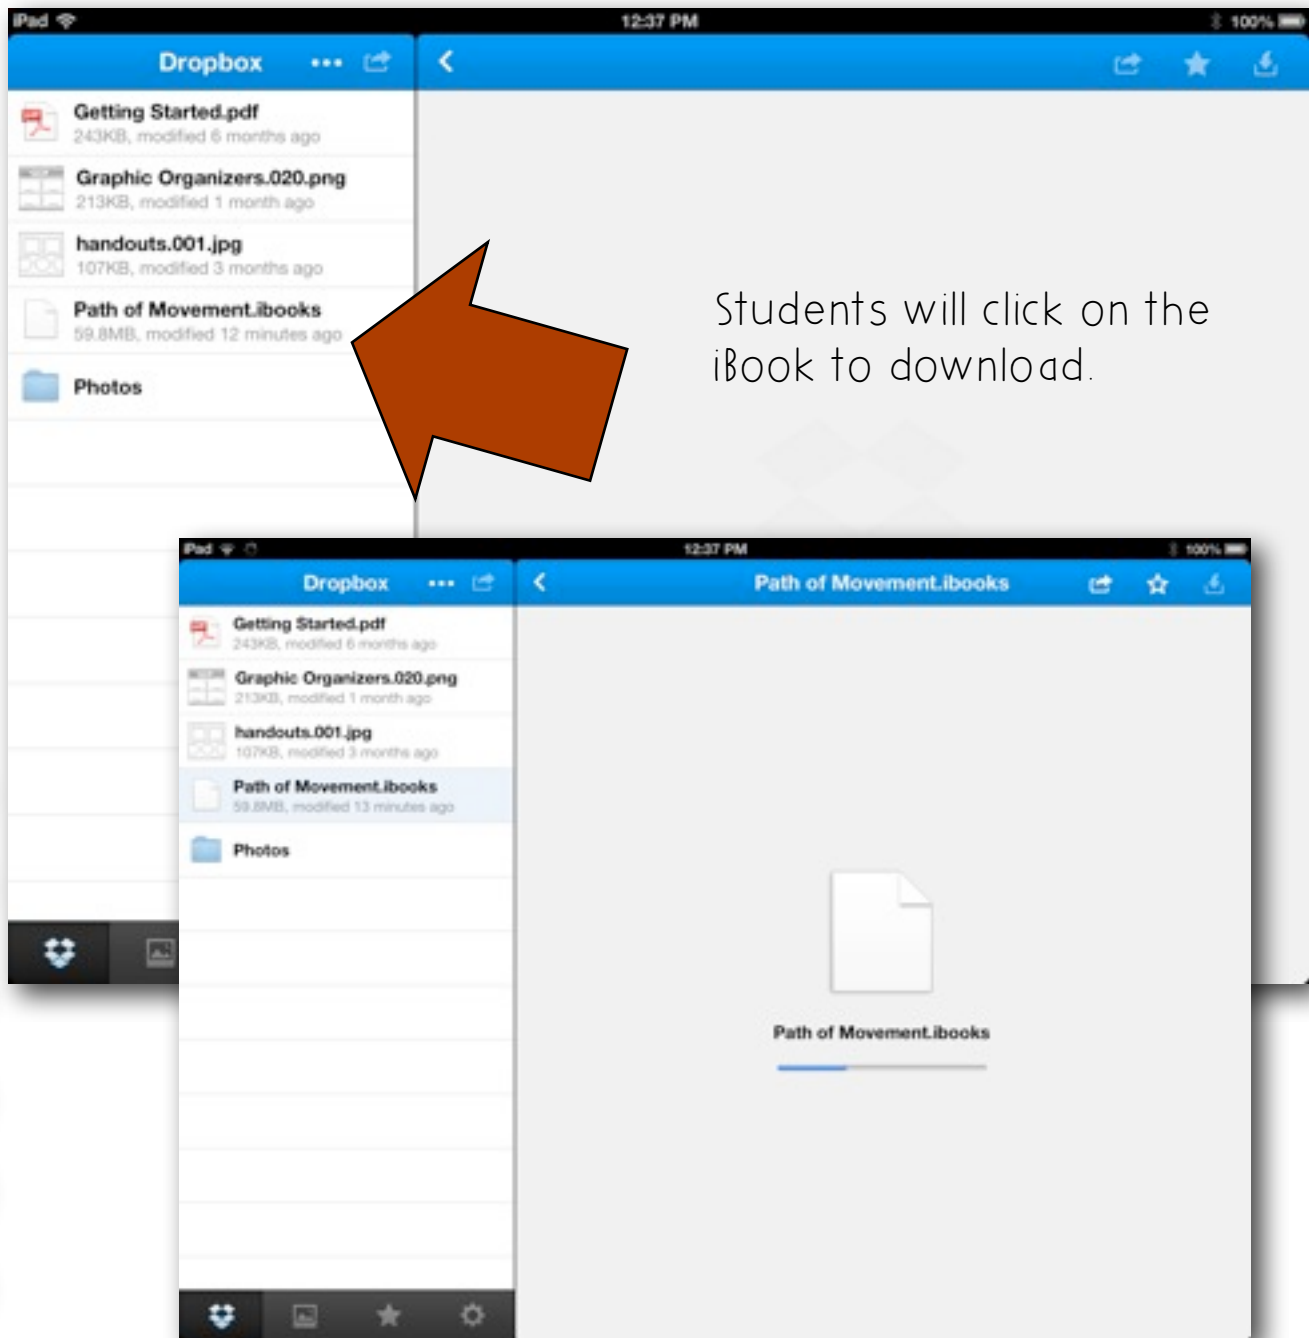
iPad 12:37 PM 100%

Dropbox

Getting Started.pdf
243KB, modified 6 months ago

Graphic Organizers.020.png
213KB, modified 1 month ago

handouts.001.jpg
107KB, modified 3 months ago

Path of Movement.ibooks
59.8MB, modified 12 minutes ago

Photos

Students will click on the iBook to download.

iPad 12:37 PM 100%

Dropbox

Path of Movement.ibooks

Getting Started.pdf
243KB, modified 6 months ago

Graphic Organizers.020.png
213KB, modified 1 month ago

handouts.001.jpg
107KB, modified 3 months ago

Path of Movement.ibooks
59.8MB, modified 13 minutes ago

Photos

Path of Movement.ibooks